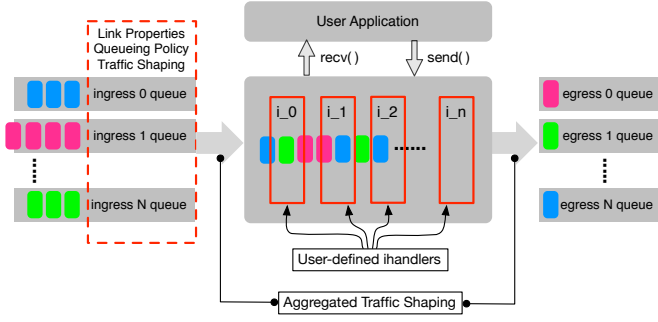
User Application

Link Properties
Queueing Policy
Traffic Shaping

recv( )

send( )

ingress 0 queue

ingress 1 queue

ingress N queue

i_0

i_1

i_2

i_n

......

egress 0 queue

egress 1 queue

egress N queue

User-defined ihandlers

Aggregated Traffic Shaping